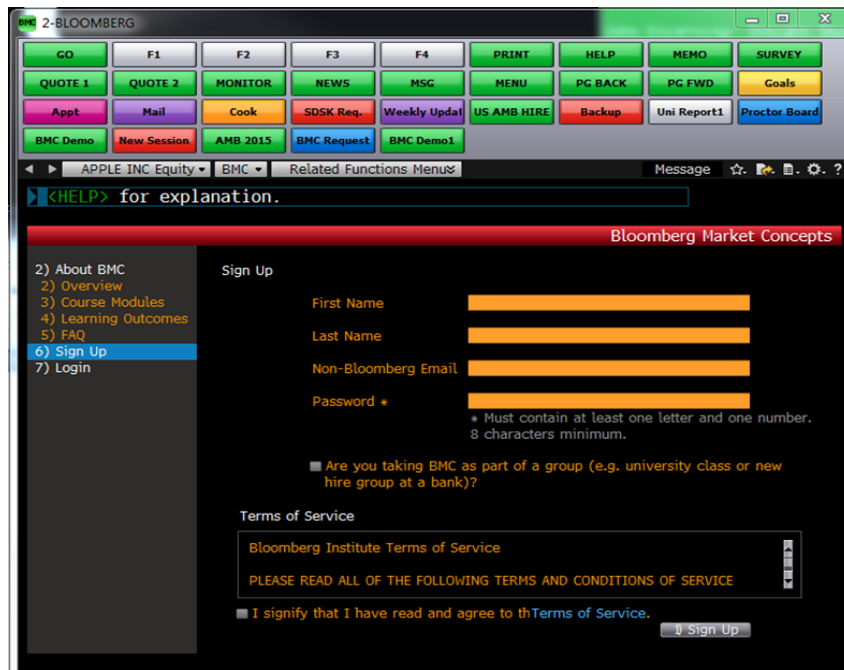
BMC 2-BLOOMBERG

GO
F1
F2
F3
F4
PRINT
HELP
MEMO
SURVEY
QUOTE 1
QUOTE 2
MONITOR
NEWS
MSG
MENU
PG BACK
PG FWD
Goals
Appt
Mail
Cook
SDSK Req.
Weekly Updat
US AMB HIRE
Backup
Uni Report1
Proctor Board
BMC Demo
New Session
AMB 2015
BMC Request
BMC Demo1

APPLE INC Equity ▾ BMC ▾ Related Functions Menu
Message

<HELP> for explanation.

Bloomberg Market Concepts

2) About BMC
2) Overview
3) Course Modules
4) Learning Outcomes
5) FAQ
6) Sign Up
7) Login

Sign Up

First Name

Last Name

Non-Bloomberg Email

Password *

* Must contain at least one letter and one number. 8 characters minimum.

Are you taking BMC as part of a group (e.g. university class or new hire group at a bank)?

Terms of Service

Bloomberg Institute Terms of Service

PLEASE READ ALL OF THE FOLLOWING TERMS AND CONDITIONS OF SERVICE

I signify that I have read and agree to thTerms of Service.

1) Sign Up